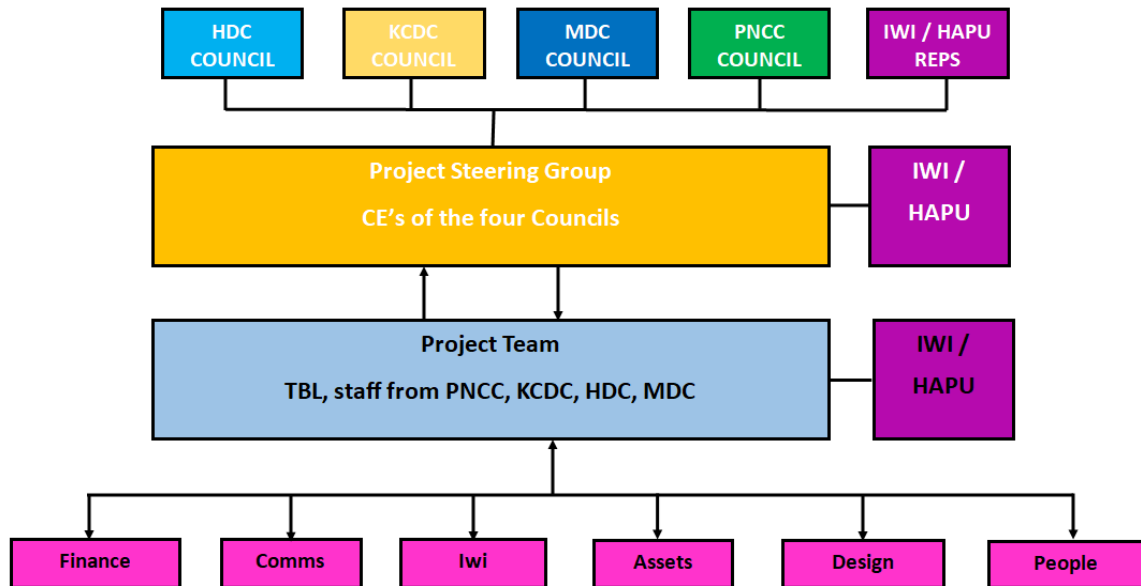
HDC COUNCIL

KCDC COUNCIL

MDC COUNCIL

PNCC COUNCIL

IWI / HAPU REPS

Project Steering Group

CE’s of the four Councils

IWI / HAPU

Project Team

TBL, staff from PNCC, KCDC, HDC, MDC

IWI / HAPU

Finance

Comms

Iwi

Assets

Design

People